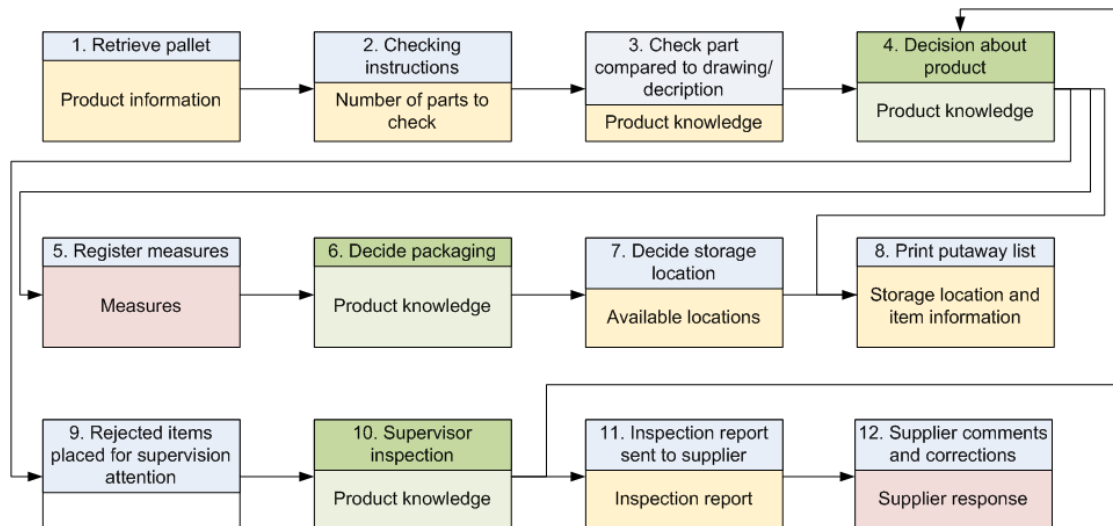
1. Retrieve pallet

Product information

2. Checking instructions

Number of parts to check

3. Check part compared to drawing/ decription

Product knowledge

4. Decision about product

Product knowledge

5. Register measures

Measures

6. Decide packaging

Product knowledge

7. Decide storage location

Available locations

8. Print putaway list

Storage location and item information

9. Rejected items placed for supervision attention

10. Supervisor inspection

Product knowledge

11. Inspection report sent to supplier

Inspection report

12. Supplier comments and corrections

Supplier response